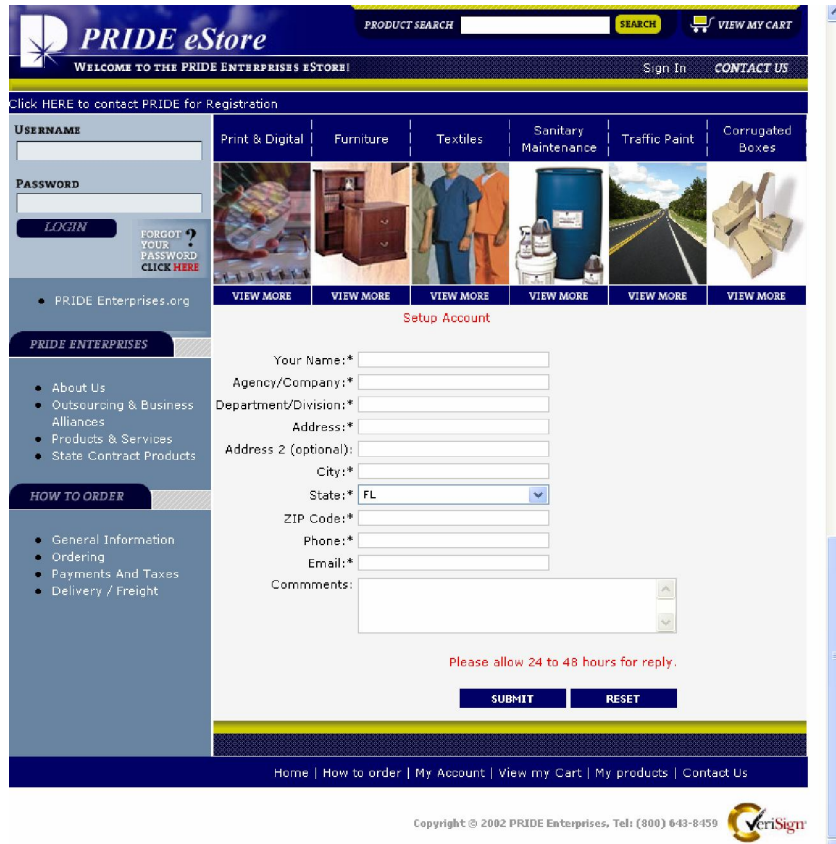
PRIDE eStore

PRODUCT SEARCH SEARCH VIEW MY CART

WELCOME TO THE PRIDE ENTERPRISES ESTORE!

Sign In CONTACT US

Click HERE to contact PRIDE for Registration

USERNAME

PASSWORD

LOGIN

FORGOT YOUR PASSWORD ? CLICK HERE

- PRIDE Enterprises.org

PRIDE ENTERPRISES

- About Us
- Outsourcing & Business Alliances
- Products & Services
- State Contract Products

HOW TO ORDER

- General Information
- Ordering
- Payments And Taxes
- Delivery / Freight

Print & Digital | Furniture | Textiles | Sanitary Maintenance | Traffic Paint | Corrugated Boxes

VIEW MORE VIEW MORE VIEW MORE VIEW MORE VIEW MORE VIEW MORE

Setup Account

Your Name:*
Agency/Company:*
Department/Division:*
Address:*
Address 2 (optional):
City:*
State:* FL
ZIP Code:*
Phone:*
Email:*
Commments:

Please allow 24 to 48 hours for reply.

SUBMIT RESET

Home | How to order | My Account | View my Cart | My products | Contact Us

Copyright © 2002 PRIDE Enterprises, Tel: (800) 643-8459 VeriSign